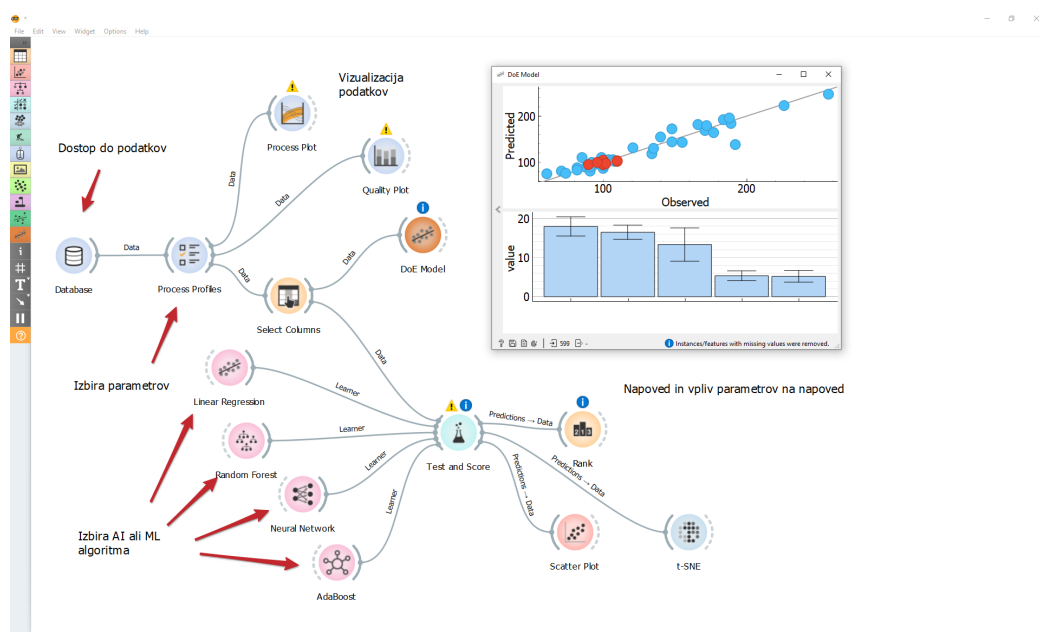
File Edit View Widget Options Help

Vizualizacija podatkov

Dostop do podatkov

Process Plot

Quality Plot

Data

Data

Data

Database

Process Profiles

Data

Data

DoE Model

Select Columns

Data

Izbira parametrov

Linear Regression

Learner

Napoved in vpliv parametrov na napoved

Predictions → Data

Learner

Rank

Random Forest

Test and Score

Learner

Predictions → Data

Predictions → Data

Neural Network

Learner

Izbira AI ali ML algoritma

Scatter Plot

t-SNE

AdaBoost

DoE Model

Predicted

200

100

100

200

Observed

value

20

10

0

599

Instances/features with missing values were removed.